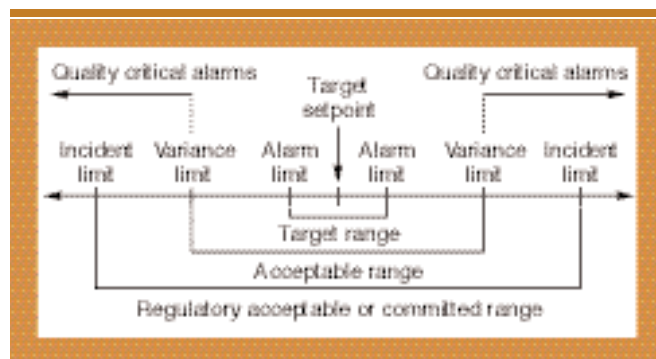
Quality critical alarms

Target setpoint

Quality critical alarms

Incident limit

Variance limit

Alarm limit

Alarm limit

Variance limit

Incident limit

Target range

Acceptable range

Regulatory acceptable or committed range